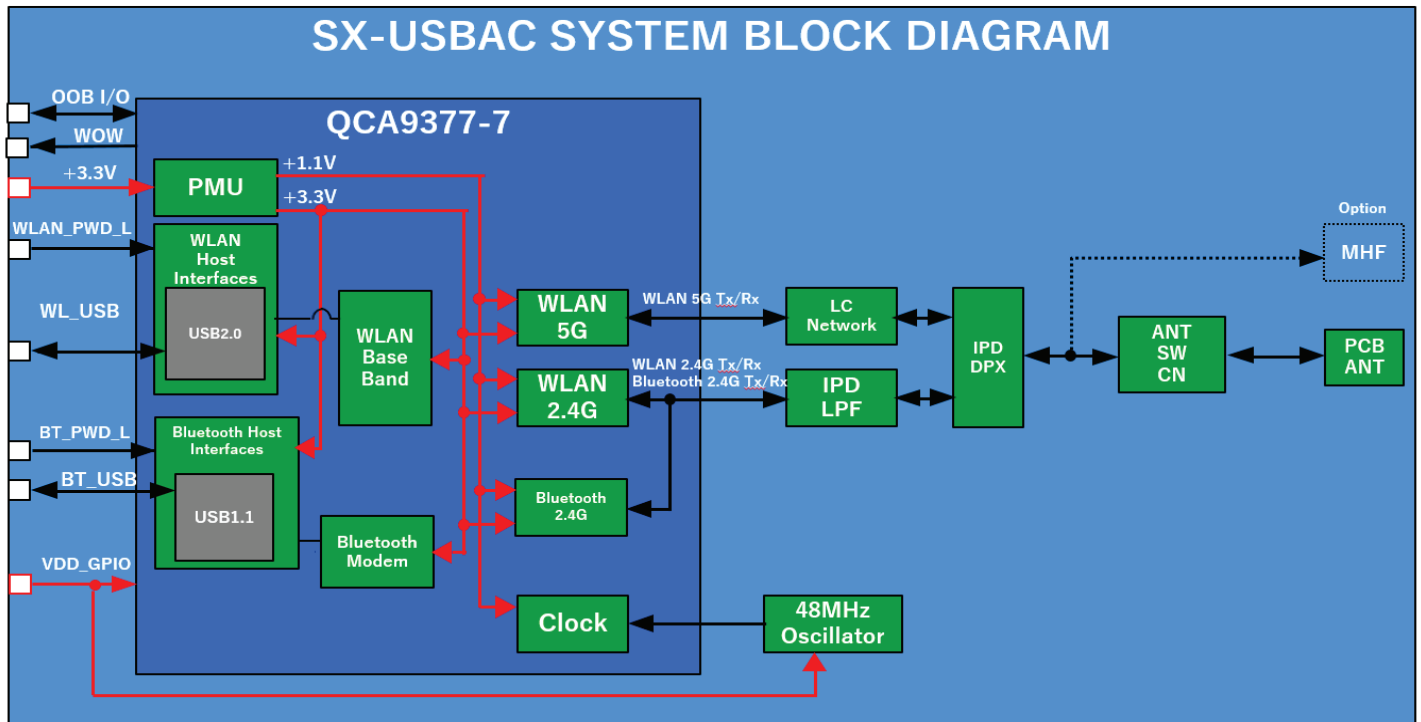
SX-USBAC SYSTEM BLOCK DIAGRAM

QCA9377-7

OOB I/O

WOW

+3.3V

PMU

+1.1V

+3.3V

WLAN_PWD_L

WLAN Host Interfaces

WL_USB

USB2.0

WLAN Base Band

WLAN 5G

WLAN 2.4G

BT_PWD_L

Bluetooth Host Interfaces

BT_USB

USB1.1

Bluetooth Modem

Bluetooth 2.4G

VDD_GPIO

Clock

48MHz Oscillator

WLAN 5G Tx/Rx

WLAN 2.4G Tx/Rx
Bluetooth 2.4G Tx/Rx

LC Network

IPD LPF

IPD DPX

ANT SW CN

PCB ANT

Option

MHF